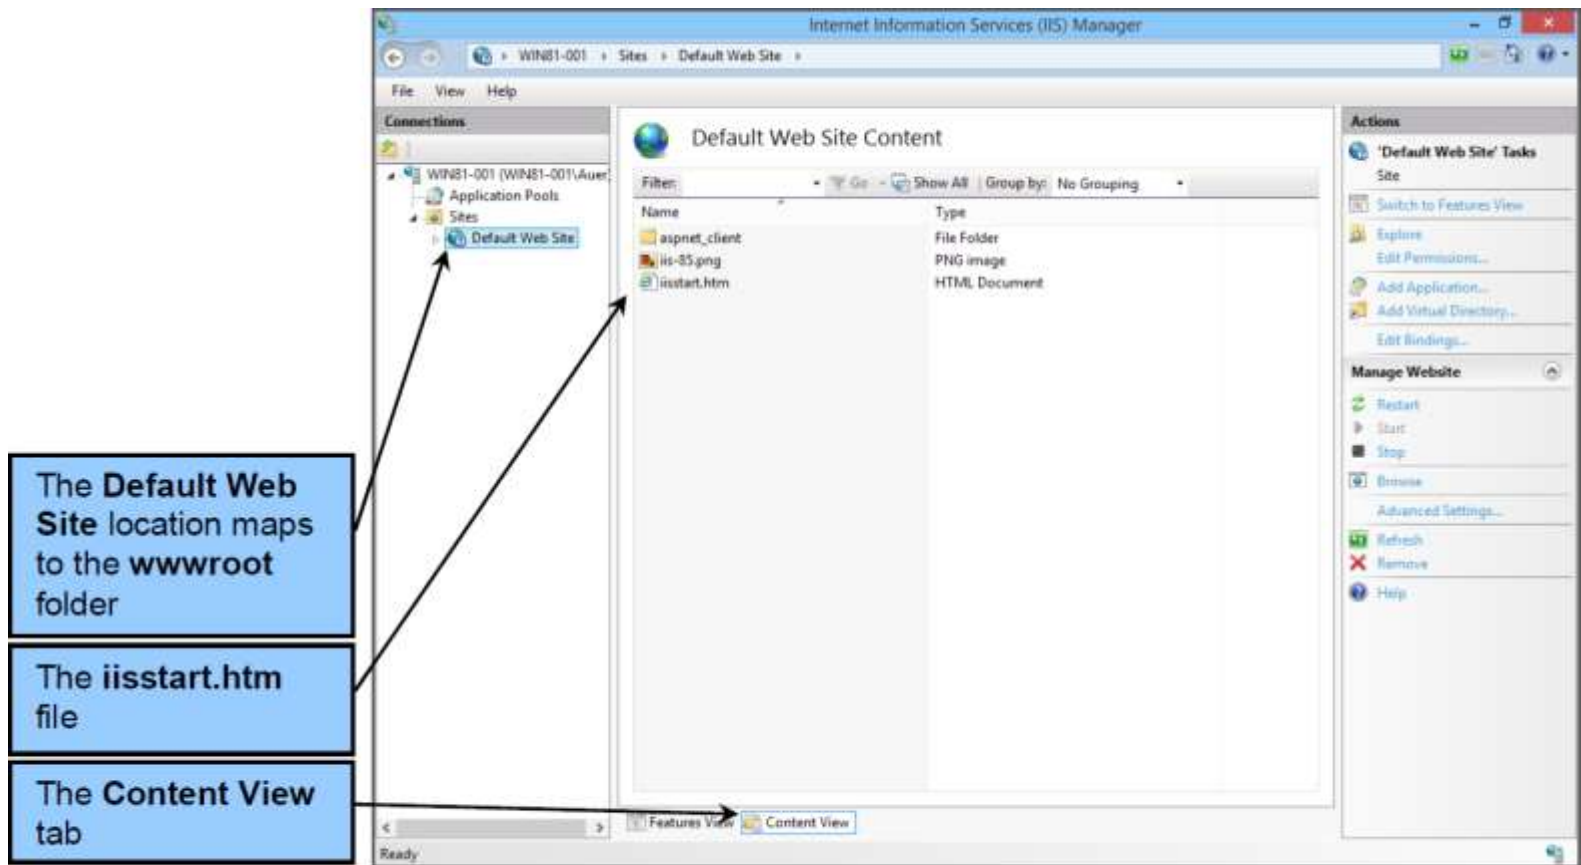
Internet Information Services (IIS) Manager

WIN81-001 › Sites › Default Web Site ›

File View Help

Connections

WIN81-001 (WIN81-001\Auer

Application Pools

Sites

Default Web Site

Default Web Site Content

Filter: Go Show All Group by: No Grouping

| Name | Type |
|---|---|
| aspnet_client | File Folder |
| iis-85.png | PNG image |
| iisstart.htm | HTML Document |

Features View Content View

Ready

Actions

'Default Web Site' Tasks

Site

Switch to Features View

Explore

Edit Permissions...

Add Application...

Add Virtual Directory...

Edit Bindings...

Manage Website

Restart

Start

Stop

Browse

Advanced Settings...

Refresh

Remove

Help

The **Default Web Site** location maps to the **wwwroot** folder

The **iisstart.htm** file

The **Content View** tab